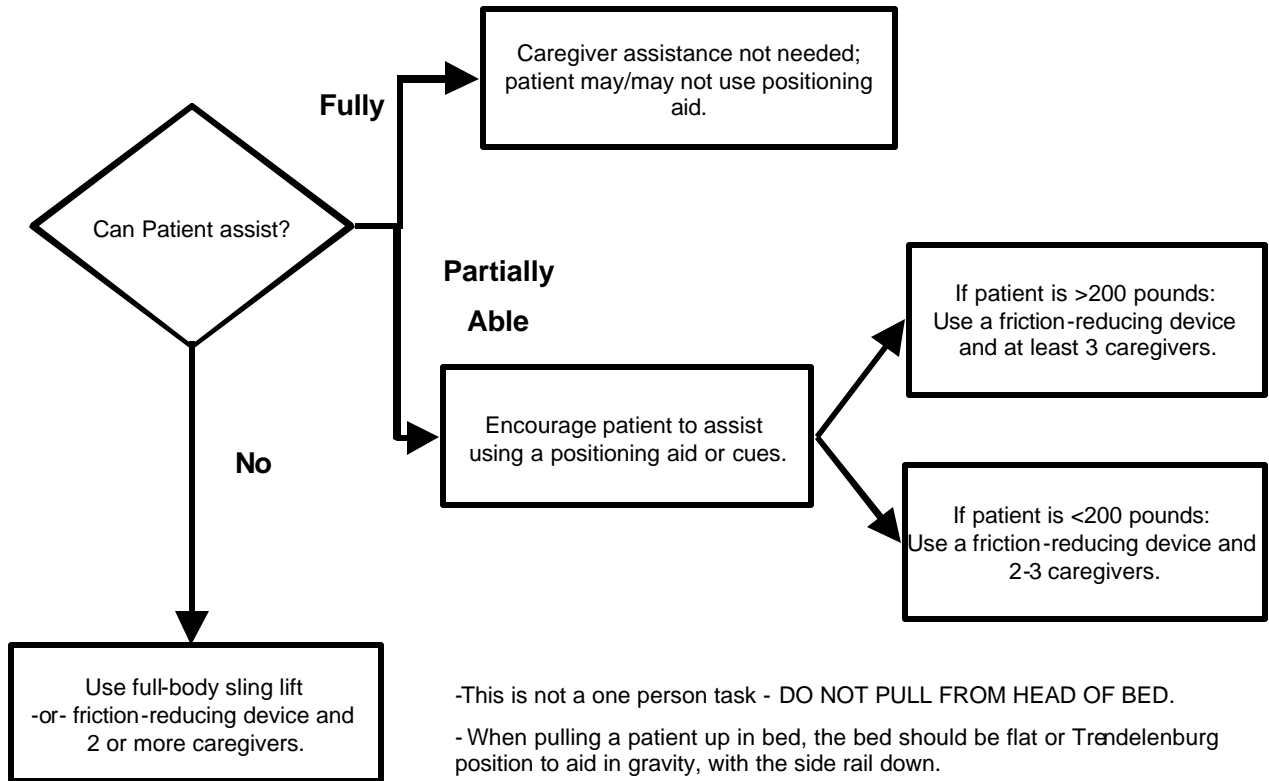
Caregiver assistance not needed; patient may/may not use positioning aid.

Fully

Can Patient assist?

Partially

Able

If patient is >200 pounds: Use a friction-reducing device and at least 3 caregivers.

Encourage patient to assist using a positioning aid or cues.

No

If patient is <200 pounds: Use a friction-reducing device and 2-3 caregivers.

Use full-body sling lift -or- friction-reducing device and 2 or more caregivers.

-This is not a one person task - DO NOT PULL FROM HEAD OF BED.

- When pulling a patient up in bed, the bed should be flat or Trendelenburg position to aid in gravity, with the side rail down.